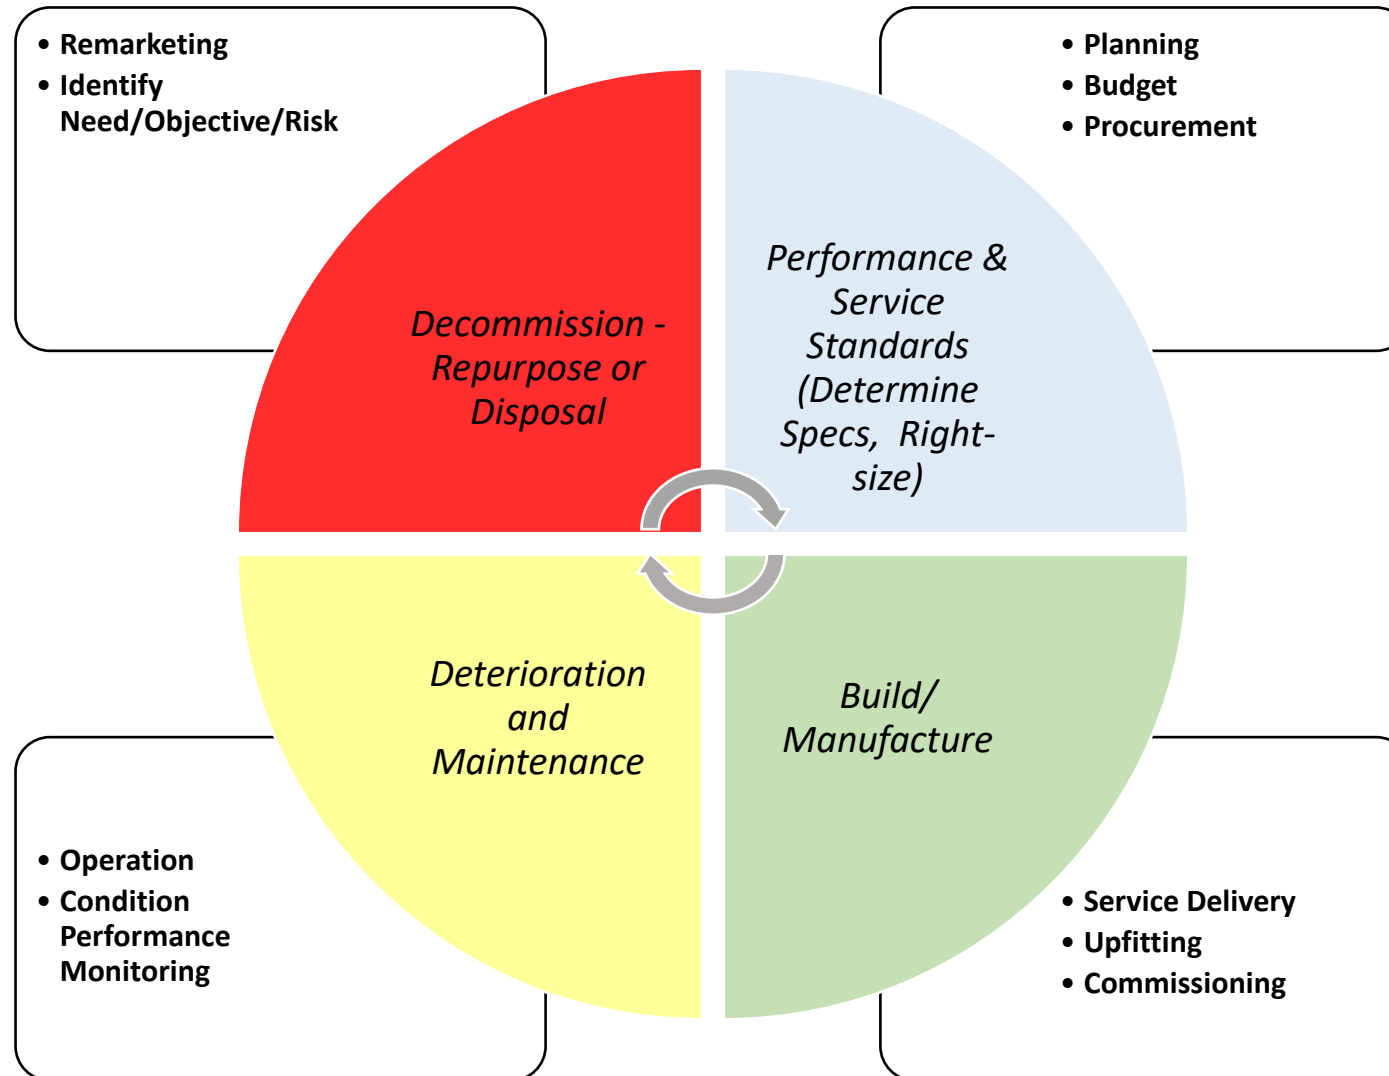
- Remarketing
- Identify Need/Objective/Risk

- Planning
- Budget
- Procurement

Decommission - Repurpose or Disposal

Performance & Service Standards (Determine Specs, Right-size)

Deterioration and Maintenance

Build/ Manufacture

- Operation
- Condition Performance Monitoring

- Service Delivery
- Upfitting
- Commissioning